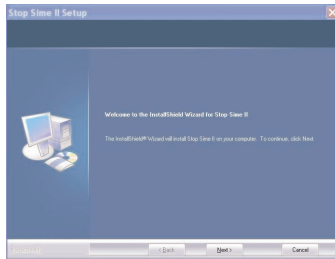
Stop Sime II Setup

Welcome to the InstallShield Wizard for Stop Sime II

The InstallShield® Wizard will install Stop Sime II on your computer. To continue, click Next.

InstallShield

< Back

Next >

Cancel